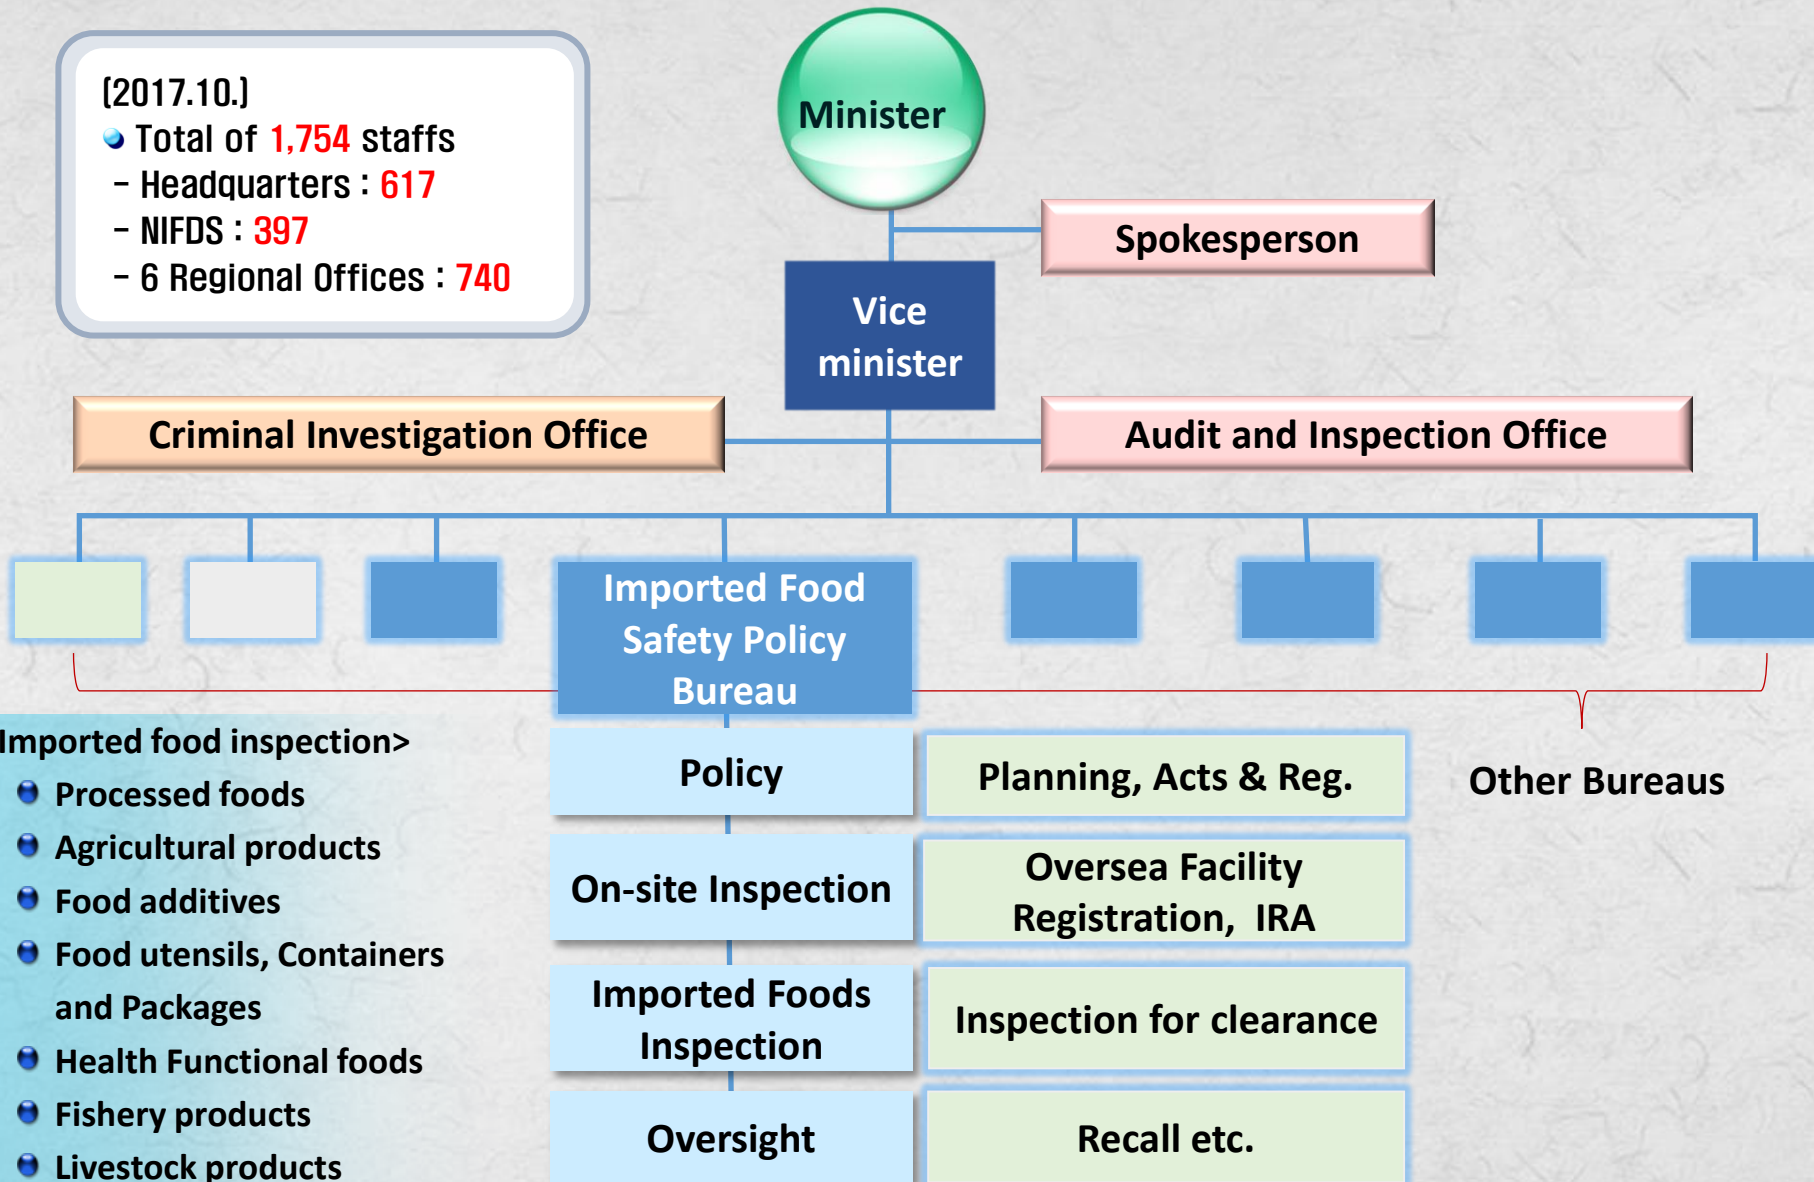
[2017.10.]
Total of 1,754 staffs
- Headquarters : 617
- NIFDS : 397
- 6 Regional Offices : 740

Minister

Spokesperson

Vice minister

Criminal Investigation Office

Audit and Inspection Office

Imported Food Safety Policy Bureau

Imported food inspection>
Processed foods
Agricultural products
Food additives
Food utensils, Containers and Packages
Health Functional foods
Fishery products
Livestock products

Policy
Planning, Acts & Reg.

On-site Inspection
Oversea Facility Registration, IRA

Imported Foods Inspection
Inspection for clearance

Oversight
Recall etc.

Other Bureaus